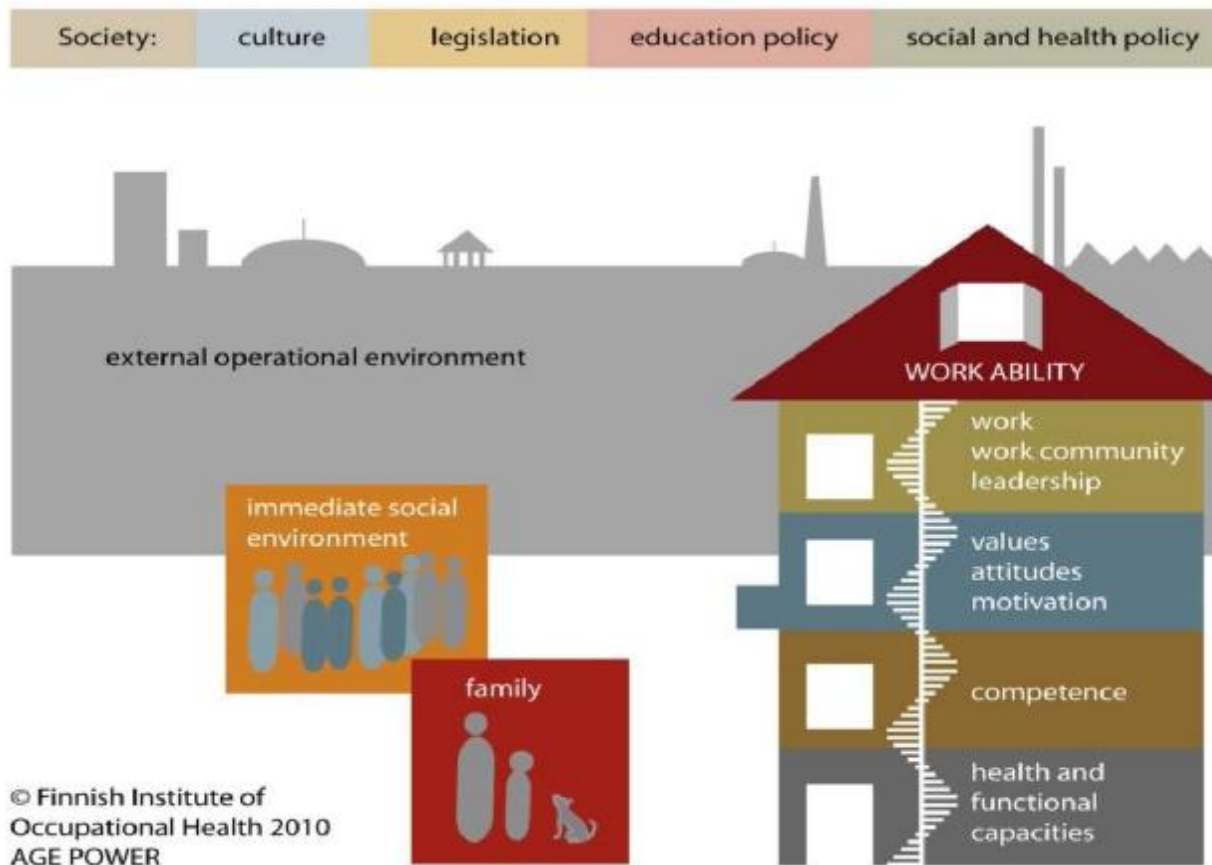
Society: culture legislation education policy social and health policy

external operational environment

WORK ABILITY

work
work community
leadership

values
attitudes
motivation

competence

health and
functional
capacities

immediate social environment

family

© Finnish Institute of Occupational Health 2010
AGE POWER